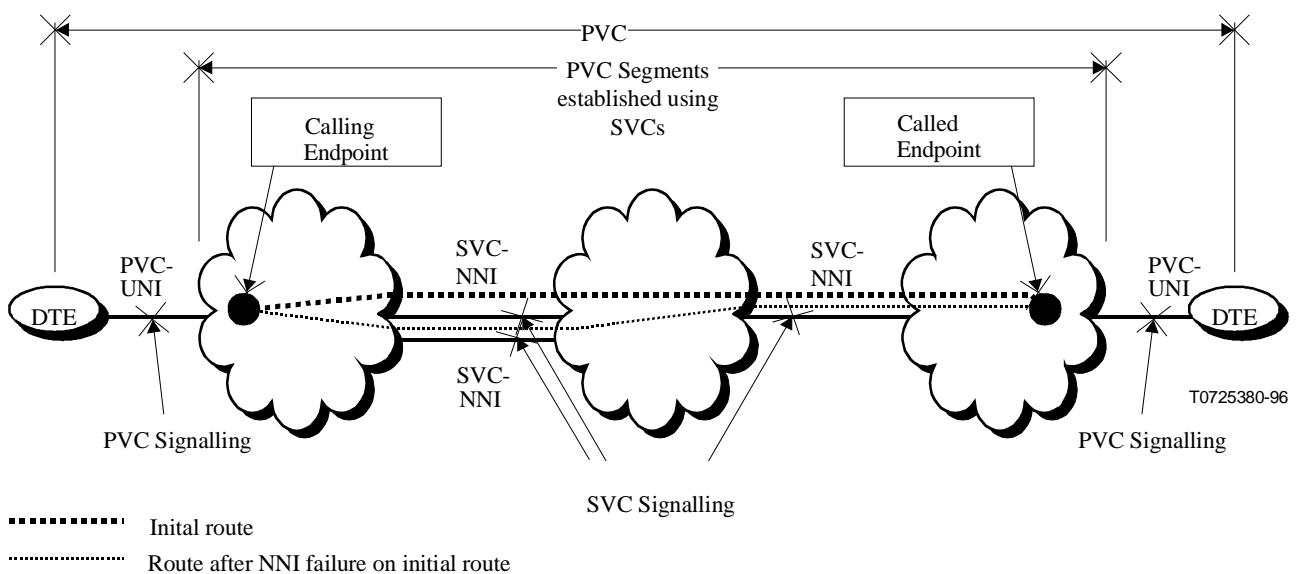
PVC

PVC Segments established using SVCs

Calling Endpoint

Called Endpoint

SVC-NNI

SVC-NNI

PVC-UNI

PVC-UNI

DTE

DTE

SVC-NNI

T0725380-96

PVC Signalling

PVC Signalling

SVC Signalling

Inital route

Route after NNI failure on initial route